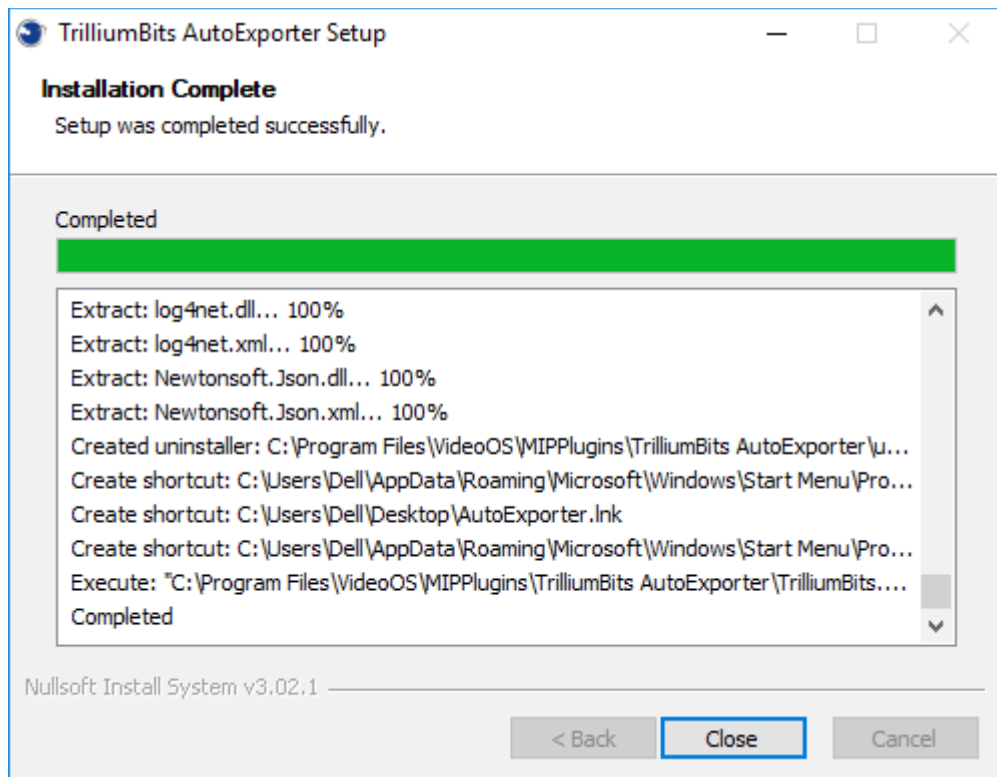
TrilliumBits AutoExporter Setup

Installation Complete

Setup was completed successfully.

Completed

Extract: log4net.dll... 100%
Extract: log4net.xml... 100%
Extract: Newtonsoft.Json.dll... 100%
Extract: Newtonsoft.Json.xml... 100%
Created uninstaller: C:\Program Files\VideoOS\MIPPlugins\TrilliumBits AutoExporter\u...
Create shortcut: C:\Users\Dell\AppData\Roaming\Microsoft\Windows\Start Menu\Pro...
Create shortcut: C:\Users\Dell\Desktop\AutoExporter.lnk
Create shortcut: C:\Users\Dell\AppData\Roaming\Microsoft\Windows\Start Menu\Pro...
Execute: "C:\Program Files\VideoOS\MIPPlugins\TrilliumBits AutoExporter\TrilliumBits....
Completed

Nullsoft Install System v3.02.1

< Back
Close
Cancel